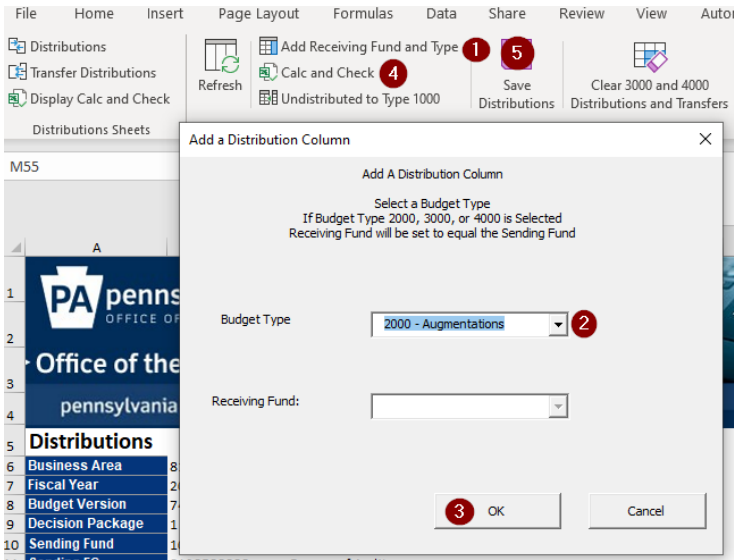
File Home Insert Page Layout Formulas Data Share Review View Autor

Distributions
Transfer Distributions
Display Calc and Check
Distributions Sheets

Refresh

Add Receiving Fund and Type 1
Calc and Check 4
Undistributed to Type 1000

5
Save Distributions

Clear 3000 and 4000 Distributions and Transfers

M55

A

1 PA penns
OFFICE OF
2
Office of the
3
4 pennsylvania
5 Distributions
6 Business Area 8
7 Fiscal Year 2
8 Budget Version 7
9 Decision Package 1
10 Sending Fund 1

Add a Distribution Column

Add A Distribution Column

Select a Budget Type
If Budget Type 2000, 3000, or 4000 is Selected
Receiving Fund will be set to equal the Sending Fund

Budget Type
2000 - Augmentations
2

Receiving Fund:

3 OK

Cancel